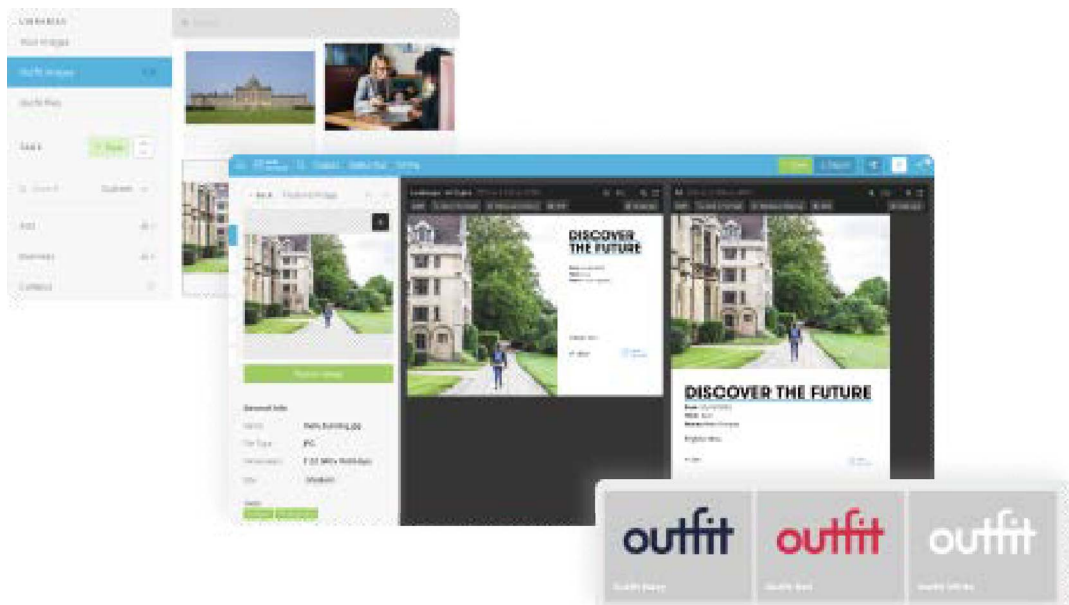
LIBRARIES

Your Images

Outfit Images

Outfit Files

Tags

Save

Ads

Overview

Content

Replace Image

General Info

Name

Date Format

Size

DISCOVER THE FUTURE

DISCOVER THE FUTURE

outfit

outfit

outfit

Outfit Navy

Outfit Red

Outfit White